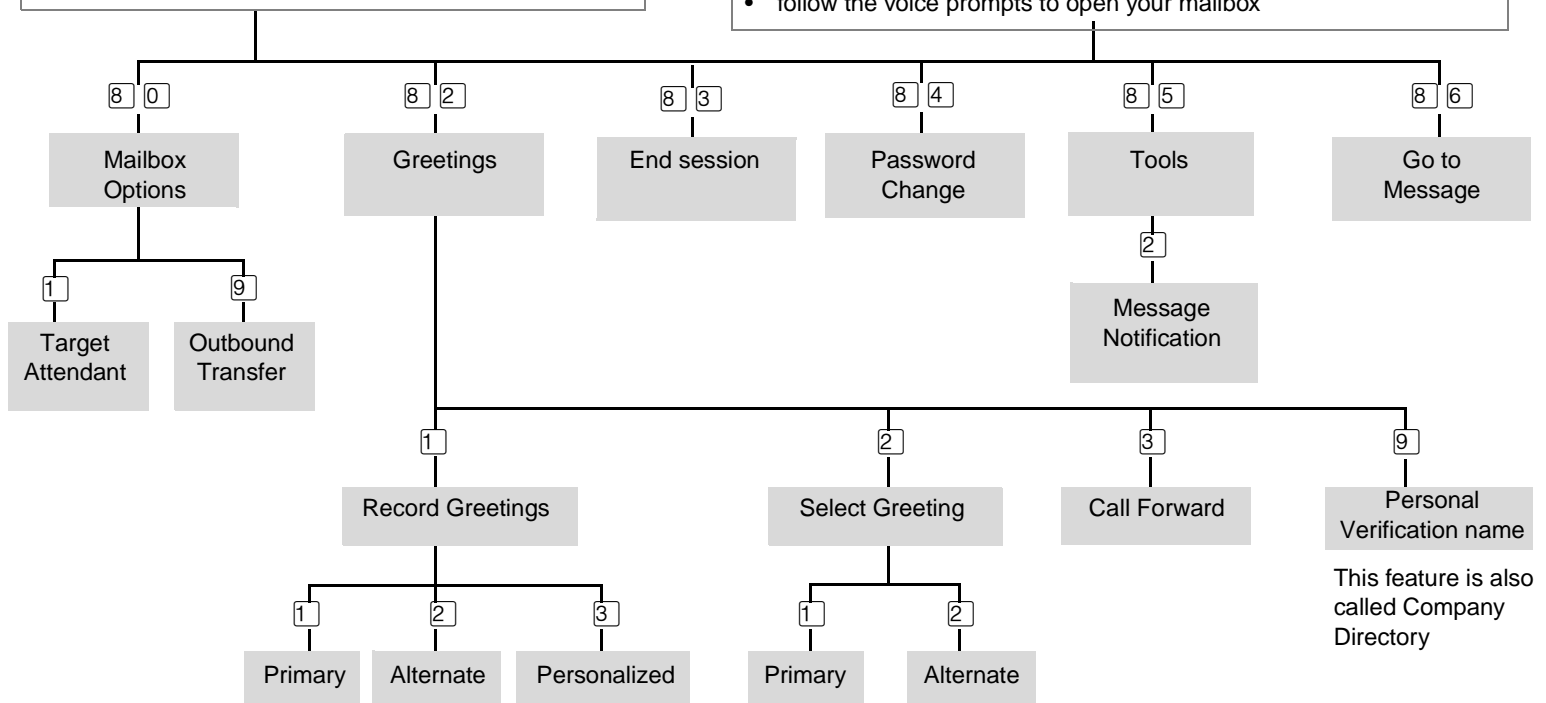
• follow the voice prompts to open your mailbox

8 0
Mailbox Options

1
Target Attendant

9
Outbound Transfer

8 2
Greetings

8 3
End session

8 4
Password Change

8 5
Tools

2
Message Notification

8 6
Go to Message

1
Record Greetings

1
Primary

2
Alternate

3
Personalized

2
Select Greeting

1
Primary

2
Alternate

3
Call Forward

9
Personal Verification name

This feature is also called Company Directory